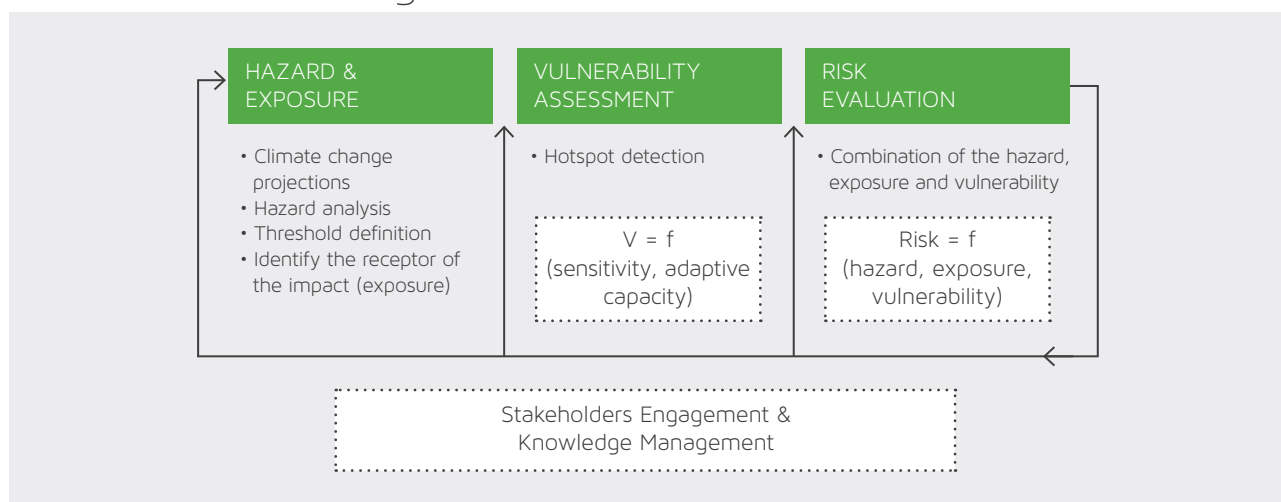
HAZARD & EXPOSURE

• Climate change projections
• Hazard analysis
• Threshold definition
• Identify the receptor of the impact (exposure)

VULNERABILITY ASSESSMENT

• Hotspot detection

V = f (sensitivity, adaptive capacity)

RISK EVALUATION

• Combination of the hazard, exposure and vulnerability

Risk = f (hazard, exposure, vulnerability)

Stakeholders Engagement & Knowledge Management